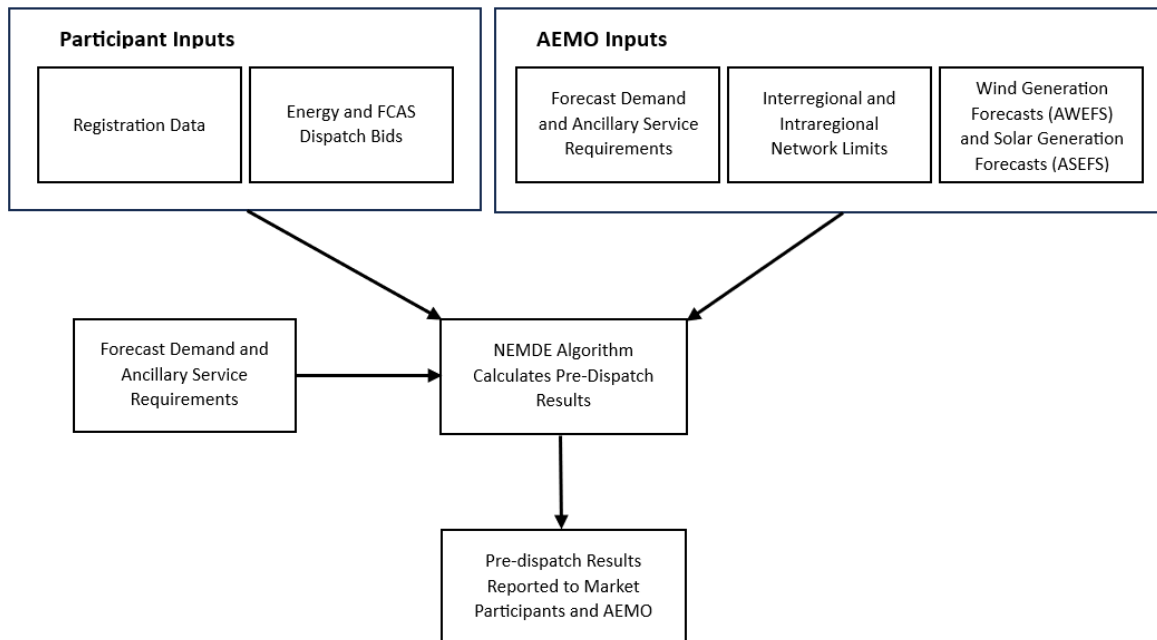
Participant Inputs

Registration Data

Energy and FCAS Dispatch Bids

AEMO Inputs

Forecast Demand and Ancillary Service Requirements

Interregional and Intraregional Network Limits

Wind Generation Forecasts (AWEFS) and Solar Generation Forecasts (ASEFS)

Forecast Demand and Ancillary Service Requirements

NEMDE Algorithm Calculates Pre-Dispatch Results

Pre-dispatch Results Reported to Market Participants and AEMO